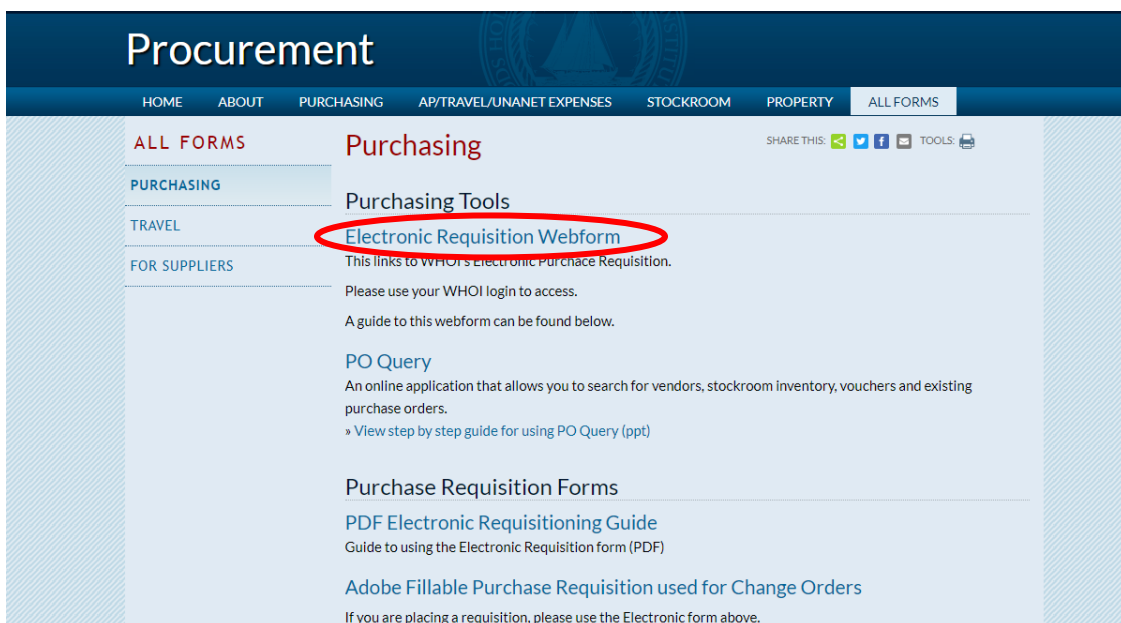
Procurement

HOME ABOUT PURCHASING AP/TRAVEL/UNANET EXPENSES STOCKROOM PROPERTY ALL FORMS

ALL FORMS

PURCHASING

TRAVEL

FOR SUPPLIERS

Purchasing

SHARE THIS: TOOLS:

Purchasing Tools

Electronic Requisition Webform

This links to WHOI's Electronic Purchace Requisition.

Please use your WHOI login to access.

A guide to this webform can be found below.

PO Query

An online application that allows you to search for vendors, stockroom inventory, vouchers and existing purchase orders.

» View step by step guide for using PO Query (ppt)

Purchase Requisition Forms

PDF Electronic Requisitioning Guide

Guide to using the Electronic Requisition form (PDF)

Adobe Fillable Purchase Requisition used for Change Orders

If you are placing a requisition, please use the Electronic form above.